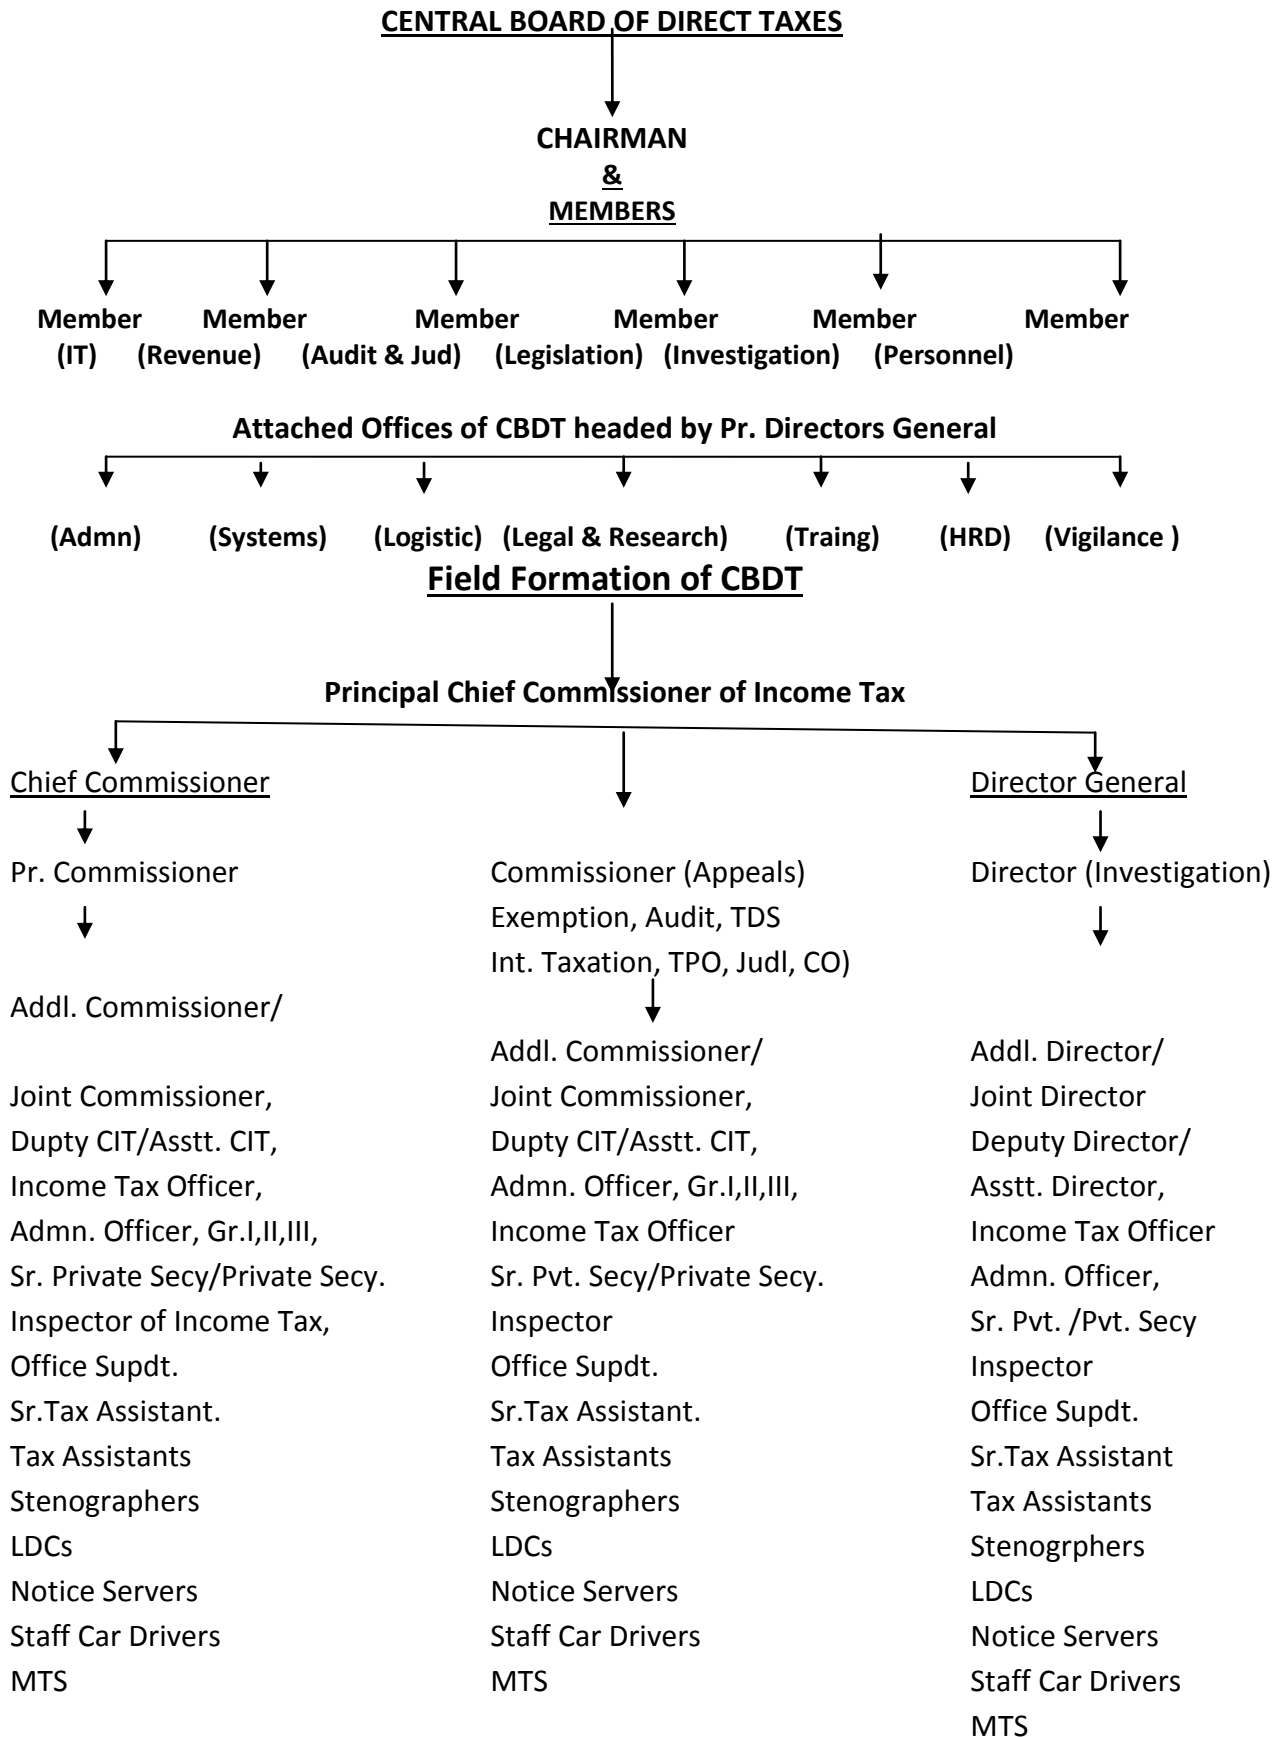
CENTRAL BOARD OF DIRECT TAXES

CHAIRMAN
&
MEMBERS

Member (IT)
Member (Revenue)
Member (Audit & Jud)
Member (Legislation)
Member (Investigation)
Member (Personnel)

Attached Offices of CBDT headed by Pr. Directors General

(Admn) (Systems) (Logistic) (Legal & Research) (Traing) (HRD) (Vigilance )

Field Formation of CBDT

Principal Chief Commissioner of Income Tax

Chief Commissioner

Pr. Commissioner

Addl. Commissioner/

Joint Commissioner,
Dupty CIT/Asstt. CIT,
Income Tax Officer,
Admn. Officer, Gr.I,II,III,
Sr. Private Secy/Private Secy.
Inspector of Income Tax,
Office Supdt.
Sr.Tax Assistant.
Tax Assistants
Stenographers
LDCs
Notice Servers
Staff Car Drivers
MTS

Commissioner (Appeals)
Exemption, Audit, TDS
Int. Taxation, TPO, Judl, CO)

Addl. Commissioner/
Joint Commissioner,
Dupty CIT/Asstt. CIT,
Admn. Officer, Gr.I,II,III,
Income Tax Officer
Sr. Pvt. Secy/Private Secy.
Inspector
Office Supdt.
Sr.Tax Assistant.
Tax Assistants
Stenographers
LDCs
Notice Servers
Staff Car Drivers
MTS

Director General

Director (Investigation)

Addl. Director/
Joint Director
Deputy Director/
Asstt. Director,
Income Tax Officer
Admn. Officer,
Sr. Pvt. /Pvt. Secy
Inspector
Office Supdt.
Sr.Tax Assistant
Tax Assistants
Stenogrphers
LDCs
Notice Servers
Staff Car Drivers
MTS